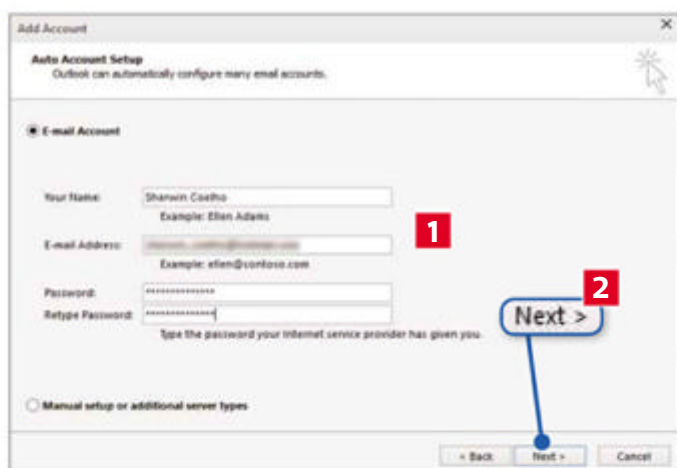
Add Account

×

Auto Account Setup
Outlook can automatically configure many email accounts.

E-mail Account

Your Name: Shanwin Coelho
Example: Ellen Adams

E-mail Address: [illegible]
Example: ellen@contoso.com

Password: ***************
Retype Password: ***************
Type the password your Internet service provider has given you.

1

2

Next >

Manual setup or additional server types

< Back

Next >

Cancel